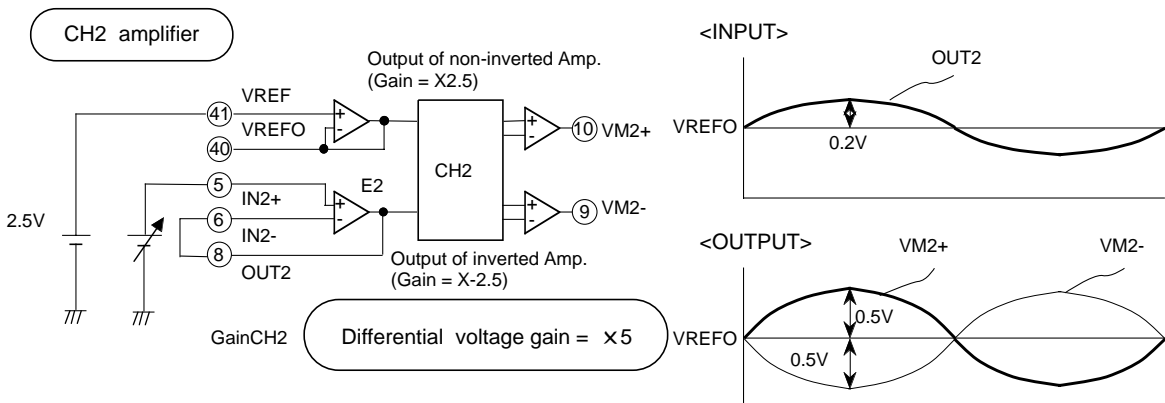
CH2 amplifier

Output of non-inverted Amp.
(Gain = X2.5)

41 VREF
40 VREFO
5 IN2+
6 IN2-
8 OUT2
E2
CH2
10 VM2+
9 VM2-
2.5V

Output of inverted Amp.
(Gain = X-2.5)

GainCH2 Differential voltage gain = ×5

<INPUT>
OUT2
VREFO
0.2V

<OUTPUT>
VM2+
VM2-
VREFO
0.5V
0.5V